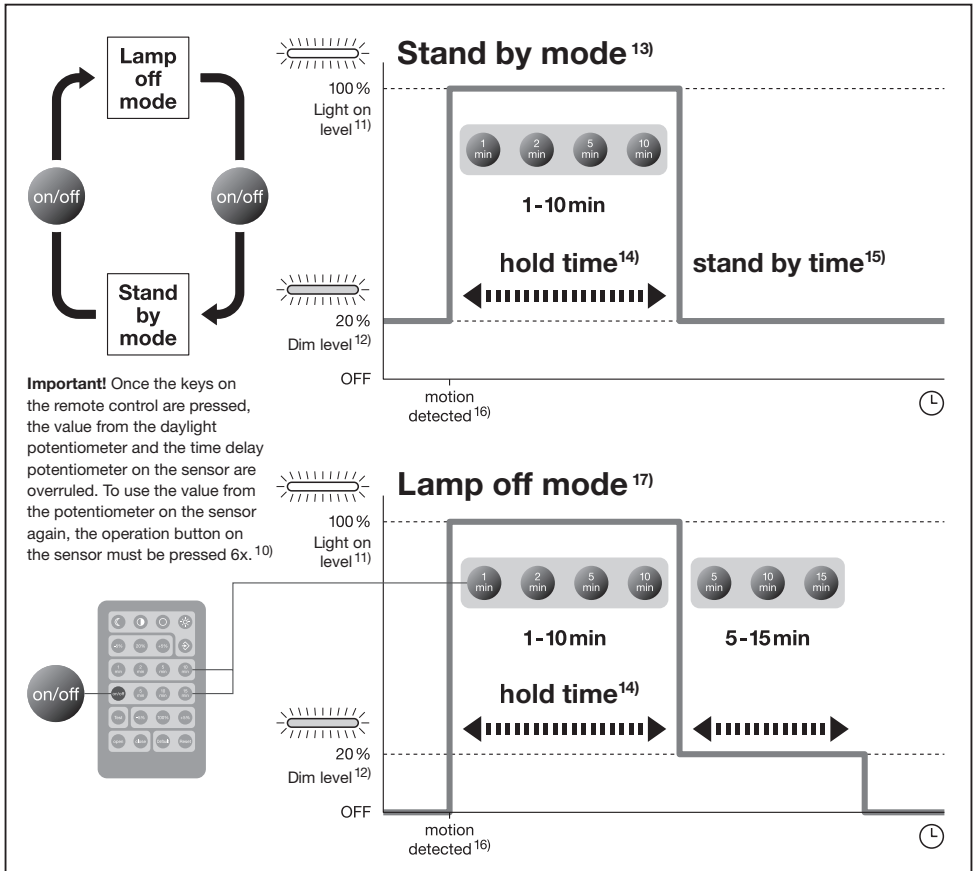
Lamp off mode

on/off

on/off

Stand by mode

Important! Once the keys on the remote control are pressed, the value from the daylight potentiometer and the time delay potentiometer on the sensor are overruled. To use the value from the potentiometer on the sensor again, the operation button on the sensor must be pressed 6x. $^{10)}$

Stand by mode $^{13)}$

100 %
Light on level $^{11)}$

1 min
2 min
5 min
10 min

1-10 min

hold time$^{14)}$

stand by time$^{15)}$

20 %
Dim level $^{12)}$

OFF

motion detected $^{16)}$

Lamp off mode $^{17)}$

100 %
Light on level $^{11)}$

1 min
2 min
5 min
10 min

5 min
10 min
15 min

1-10 min

5-15 min

on/off

hold time$^{14)}$

20 %
Dim level $^{12)}$

OFF

motion detected $^{16)}$